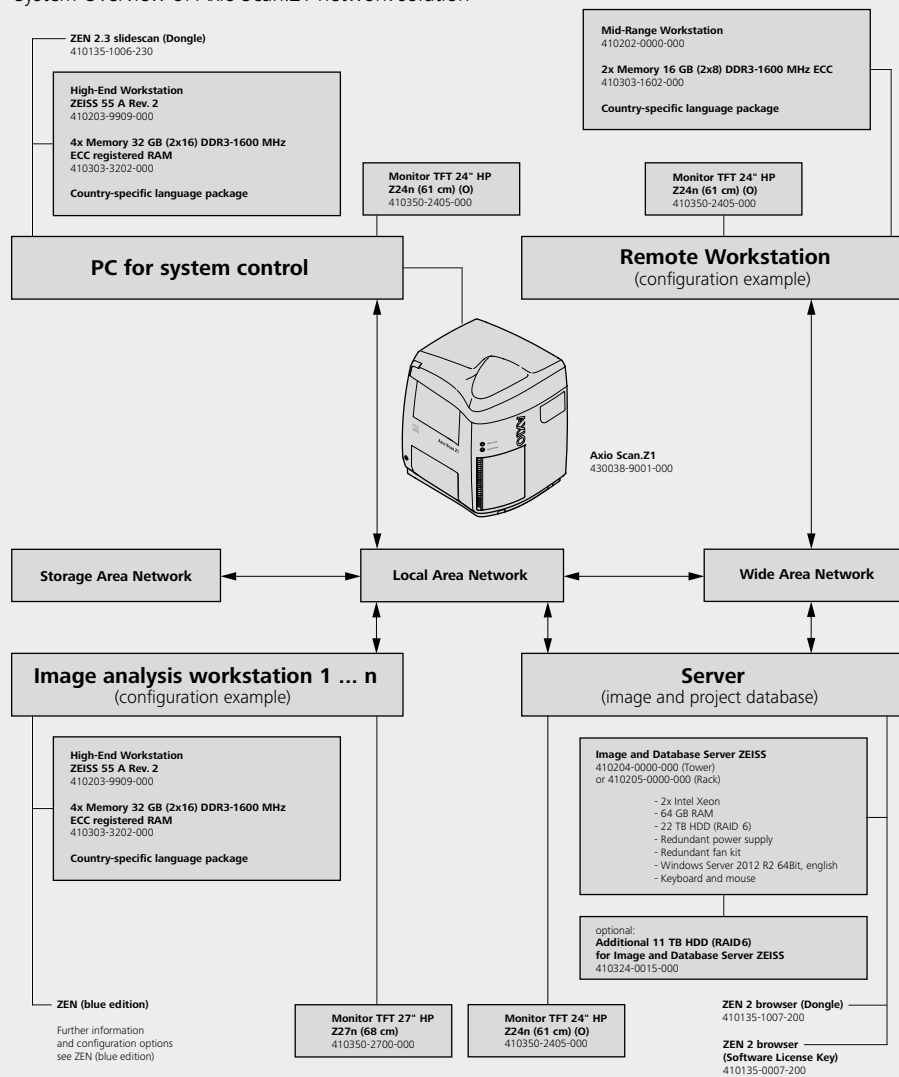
System Overview of Axio Scan.Z1 network solution

ZEN 2.3 slidescan (Dongle)
410135-1006-230

High-End Workstation
ZEISS 55 A Rev. 2
410203-9909-000

4x Memory 32 GB (2x16) DDR3-1600 MHz ECC registered RAM
410303-3202-000

Country-specific language package

Monitor TFT 24" HP Z24n (61 cm) (O)
410350-2405-000

Mid-Range Workstation
410202-0000-000

2x Memory 16 GB (2x8) DDR3-1600 MHz ECC
410303-1602-000

Country-specific language package

Monitor TFT 24" HP Z24n (61 cm) (O)
410350-2405-000

PC for system control

Remote Workstation
(configuration example)

Axio Scan.Z1
430038-9001-000

Storage Area Network

Local Area Network

Wide Area Network

Image analysis workstation 1 … n
(configuration example)

Server
(image and project database)

High-End Workstation
ZEISS 55 A Rev. 2
410203-9909-000

4x Memory 32 GB (2x16) DDR3-1600 MHz ECC registered RAM
410303-3202-000

Country-specific language package

Image and Database Server ZEISS
410204-0000-000 (Tower)
or 410205-0000-000 (Rack)

- 2x Intel Xeon
- 64 GB RAM
- 22 TB HDD (RAID 6)
- Redundant power supply
- Redundant fan kit
- Windows Server 2012 R2 64Bit, english
- Keyboard and mouse

optional:
Additional 11 TB HDD (RAID6) for Image and Database Server ZEISS
410324-0015-000

ZEN (blue edition)

Further information and configuration options see ZEN (blue edition)

Monitor TFT 27" HP Z27n (68 cm)
410350-2700-000

Monitor TFT 24" HP Z24n (61 cm) (O)
410350-2405-000

ZEN 2 browser (Dongle)
410135-1007-200

ZEN 2 browser (Software License Key)
410135-0007-200